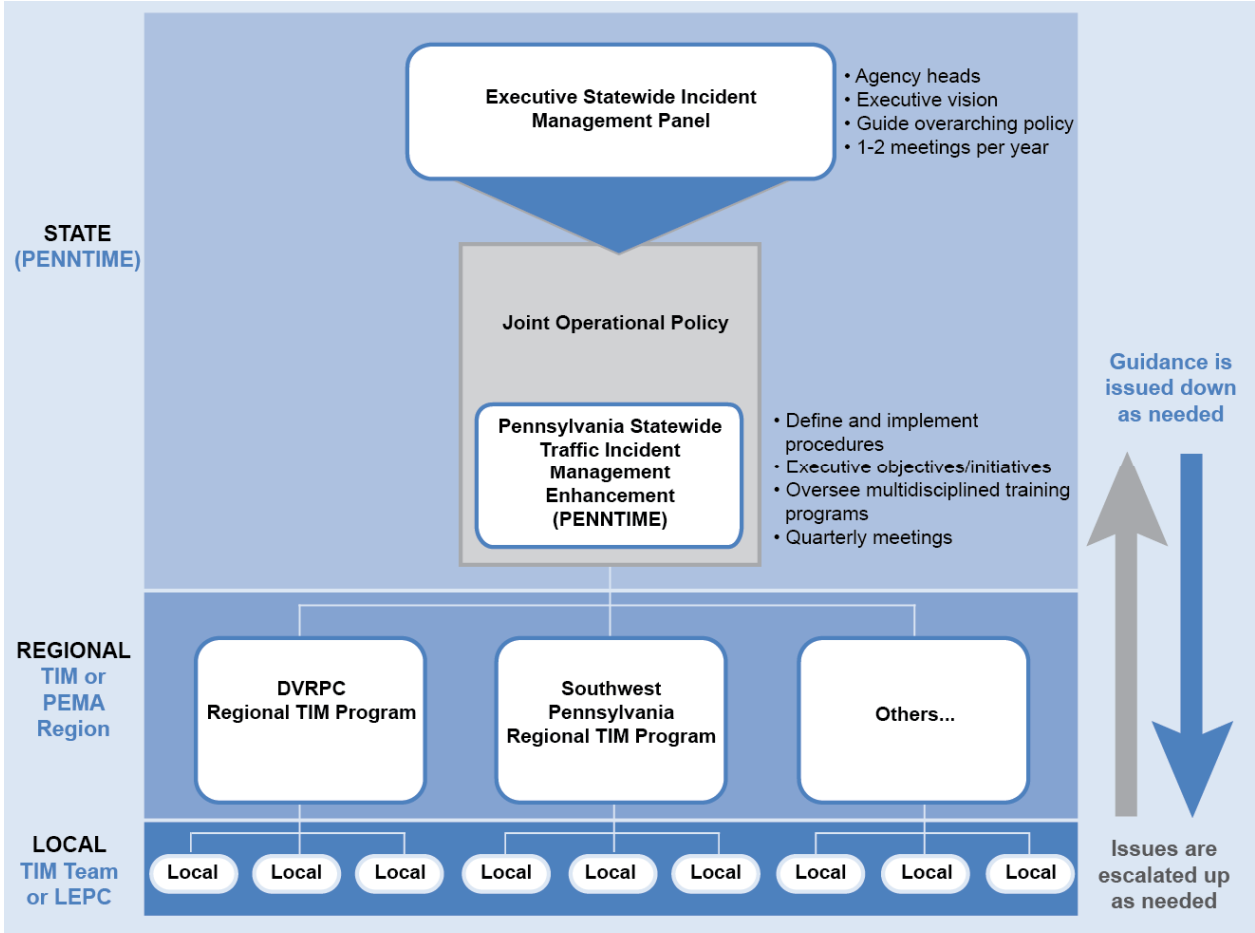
Executive Statewide Incident Management Panel

• Agency heads
• Executive vision
• Guide overarching policy
• 1-2 meetings per year

STATE
(PENNTIME)

Joint Operational Policy

Pennsylvania Statewide Traffic Incident Management Enhancement (PENNTIME)

• Define and implement procedures
• Executive objectives/initiatives
• Oversee multidisciplined training programs
• Quarterly meetings

Guidance is issued down as needed

REGIONAL
TIM or PEMA Region

DVRPC Regional TIM Program

Southwest Pennsylvania Regional TIM Program

Others...

LOCAL
TIM Team or LEPC

Local

Local

Local

Local

Local

Local

Local

Local

Local

Issues are escalated up as needed